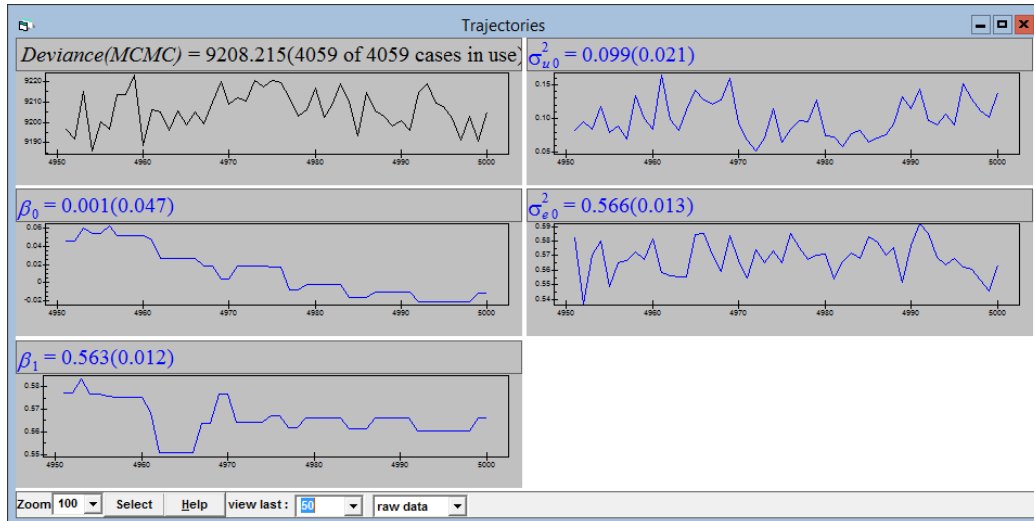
Trajectories

$Deviance(MCMC)$ = 9208.215(4059 of 4059 cases in use)

9220
9210
9200
9190
4950 4960 4970 4980 4990 5000

$\sigma^2_{u0}$ = 0.099(0.021)

0.15
0.10
0.05
4950 4960 4970 4980 4990 5000

$\beta_0$ = 0.001(0.047)

0.06
0.04
0.02
0
-0.02
4950 4960 4970 4980 4990 5000

$\sigma^2_{e0}$ = 0.566(0.013)

0.59
0.58
0.57
0.56
0.55
0.54
4950 4960 4970 4980 4990 5000

$\beta_1$ = 0.563(0.012)

0.58
0.57
0.56
0.55
4950 4960 4970 4980 4990 5000

Zoom 100 Select Help view last : 50 raw data